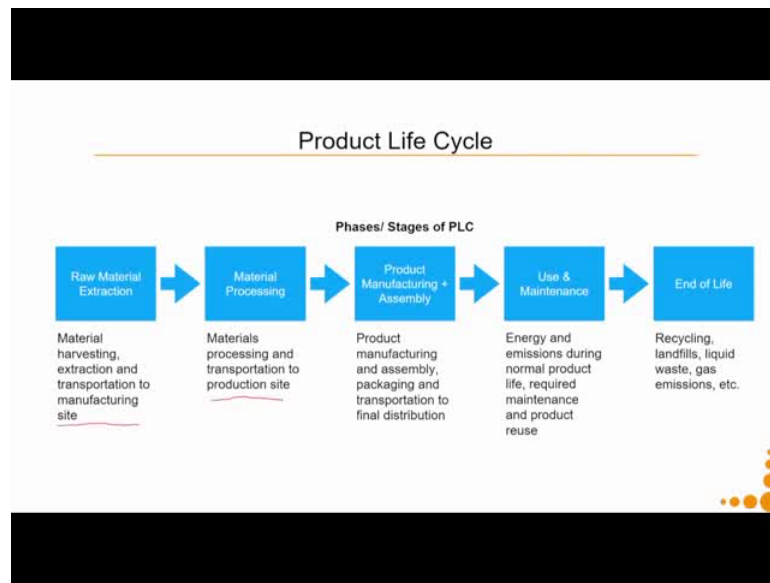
Product Life Cycle

Phases/ Stages of PLC

Raw Material Extraction

Material Processing

Product Manufacturing + Assembly

Use & Maintenance

End of Life

Material harvesting, extraction and transportation to manufacturing site

Materials processing and transportation to production site

Product manufacturing and assembly, packaging and transportation to final distribution

Energy and emissions during normal product life, required maintenance and product reuse

Recycling, landfills, liquid waste, gas emissions, etc.